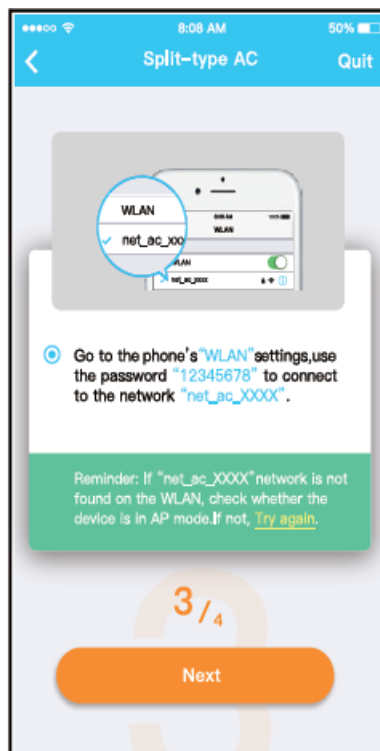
8:08 AM
50%

Split-type AC
Quit

WLAN
net_ac_xxx
8:08 AM
WLAN
WLAN
net_ac_xxxx

Go to the phone's "WLAN" settings, use the password "12345678" to connect to the network "net_ac_XXXX".

Reminder: If "net_ac_XXXX" network is not found on the WLAN, check whether the device is in AP mode. If not, Try again.

3/4

Next